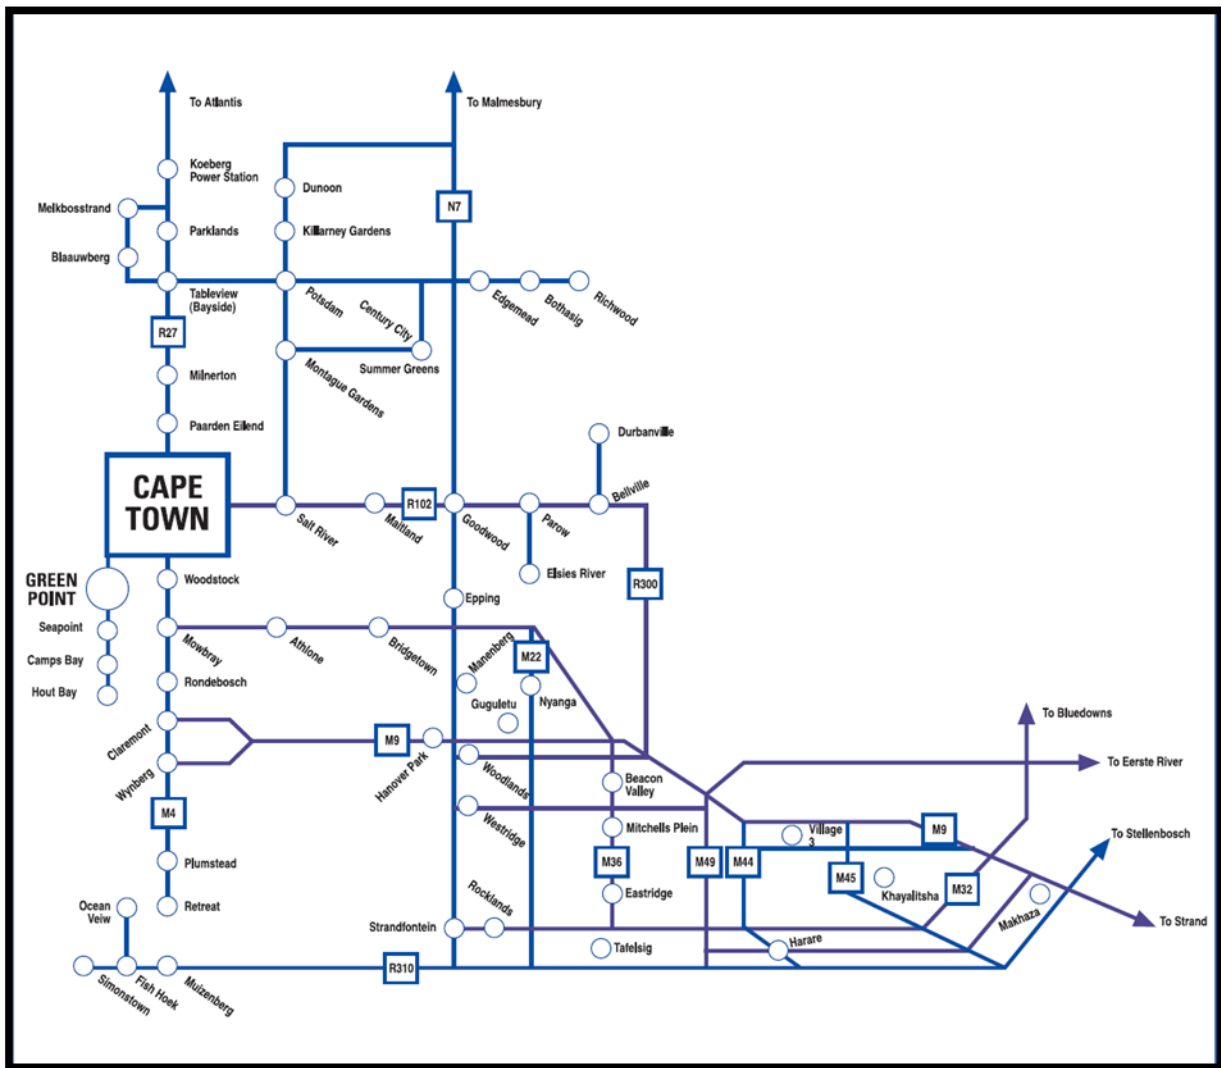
To Atlantis

To Malmesbury

Koeberg Power Station

Dunoon

N7

Melkbosstrand

Parklands

Killarney Gardens

Blaauwberg

Tableview (Bayside)

Potsdam

Century City

Edgemead

Bothasig

Richwood

R27

Summer Greens

Montague Gardens

Milnerton

Paarden Eiland

Durbanville

CAPE TOWN

R102

Bellville

Salt River

Maitland

Goodwood

Parow

Elsies River

R300

GREEN POINT

Woodstock

Epping

Seapoint

Camps Bay

Hout Bay

Mowbray

Athlone

Bridgetown

Manenberg

M22

Rondebosch

Guguletu

Nyanga

To Bluedowns

Claremont

M9

Hanover Park

Woodlands

To Eerste River

Wynberg

Beacon Valley

M4

Westridge

Mitchells Plein

Village 3

M9

To Stellenbosch

M36

M49

M44

Plumstead

M45

Khayalitsha

M32

Ocean Veiw

Retreat

Rockl ands

Eastridge

Makhaza

To Strand

Strandfontein

Tafelsig

Harare

R310

Simonstown

Fish Hoek

Muizenberg